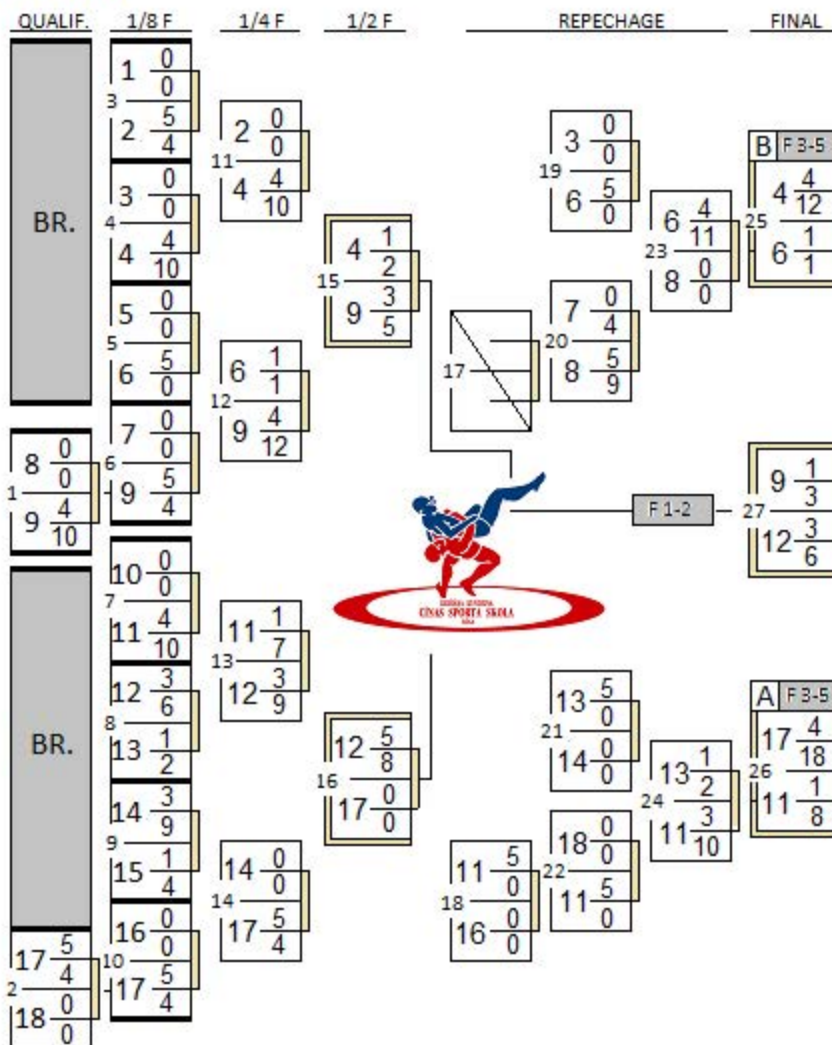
QUALIF. 1/8 F 1/4 F 1/2 F REPECHAGE FINAL

BR.

BR.

| | | |
|---|---|---|
| 1 | 0 | 0 |
| 8 | 0 | 0 |
| 9 | 4 | 10 |

| | | |
|---|---|---|
| 2 | | |
| 17 | 5 | 4 |
| 18 | 0 | 0 |

| Bout | Athlete | Score 1 | Score 2 |
|---|---|---|---|
| 3 | 1 | 0 | 0 |
| | 2 | 5 | 4 |
| 4 | 3 | 0 | 0 |
| | 4 | 4 | 10 |
| 5 | 5 | 0 | 0 |
| | 6 | 5 | 0 |
| 6 | 7 | 0 | 0 |
| | 9 | 5 | 4 |
| 7 | 10 | 0 | 0 |
| | 11 | 4 | 10 |
| 8 | 12 | 3 | 6 |
| | 13 | 1 | 2 |
| 9 | 14 | 3 | 9 |
| | 15 | 1 | 4 |
| 10 | 16 | 0 | 0 |
| | 17 | 5 | 4 |

| Bout | Athlete | Score 1 | Score 2 |
|---|---|---|---|
| 11 | 2 | 0 | 0 |
| | 4 | 4 | 10 |
| 12 | 6 | 1 | 1 |
| | 9 | 4 | 12 |
| 13 | 11 | 1 | 7 |
| | 12 | 3 | 9 |
| 14 | 14 | 0 | 0 |
| | 17 | 5 | 4 |

| Bout | Athlete | Score 1 | Score 2 |
|---|---|---|---|
| 15 | 4 | 1 | 2 |
| | 9 | 3 | 5 |
| 16 | 12 | 5 | 8 |
| | 17 | 0 | 0 |

17

| Bout | Athlete | Score 1 | Score 2 |
|---|---|---|---|
| 18 | 11 | 5 | 0 |
| | 16 | 0 | 0 |
| 19 | 3 | 0 | 0 |
| | 6 | 5 | 0 |
| 20 | 7 | 0 | 4 |
| | 8 | 5 | 9 |
| 21 | 13 | 5 | 0 |
| | 14 | 0 | 0 |
| 22 | 18 | 0 | 0 |
| | 11 | 5 | 0 |
| 23 | 6 | 4 | 11 |
| | 8 | 0 | 0 |
| 24 | 13 | 1 | 2 |
| | 11 | 3 | 10 |

B F 3-5
| Bout | Athlete | Score 1 | Score 2 |
|---|---|---|---|
| 25 | 4 | 4 | 12 |
| | 6 | 1 | 1 |

F 1-2
| Bout | Athlete | Score 1 | Score 2 |
|---|---|---|---|
| 27 | 9 | 1 | 3 |
| | 12 | 3 | 6 |

A F 3-5
| Bout | Athlete | Score 1 | Score 2 |
|---|---|---|---|
| 26 | 17 | 4 | 18 |
| | 11 | 1 | 8 |

ČINAS SPORTA SKOLA